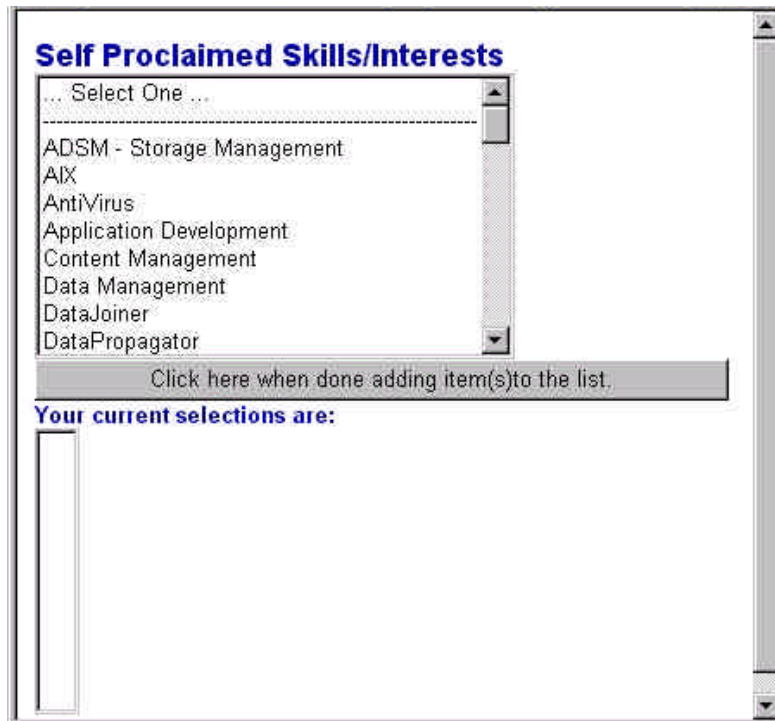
Self Proclaimed Skills/Interests

... Select One ...
------------------------------------------------------------
ADSM - Storage Management
AIX
AntiVirus
Application Development
Content Management
Data Management
DataJoiner
DataPropagator

Click here when done adding item(s)to the list.

Your current selections are: